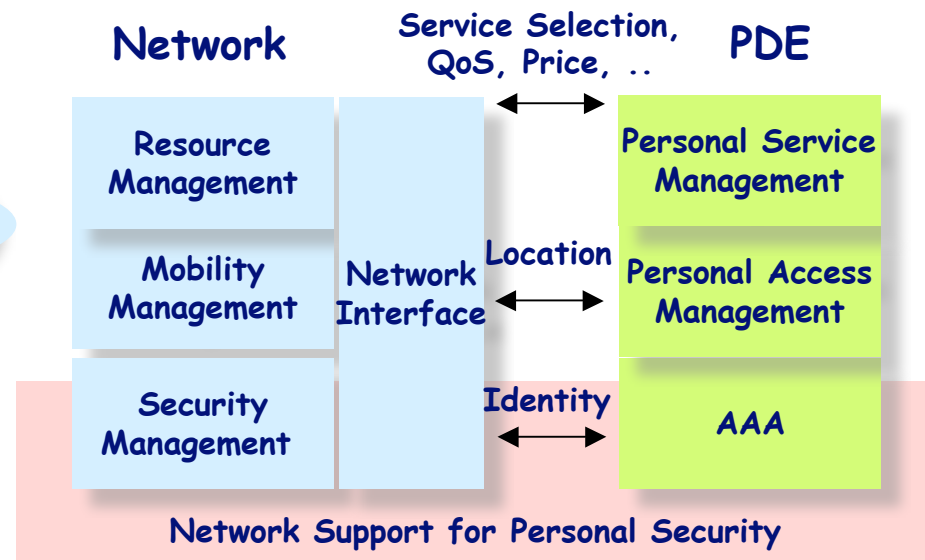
Network

Service Selection, QoS, Price, ..

PDE

Resource Management

Mobility Management

Security Management

Network Interface

Location

Identity

Personal Service Management

Personal Access Management

AAA

Network Support for Personal Security